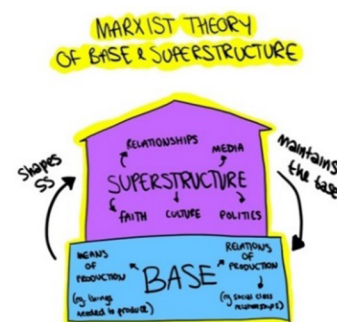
MARXIST THEORY OF BASE & SUPERSTRUCTURE

RELATIONSHIPS
MEDIA
SUPERSTRUCTURE
FAITH CULTURE POLITICS

Shapes SS

Maintains the base

MEANS OF PRODUCTION
(eg things needed to produce)
BASE
RELATIONS OF PRODUCTION
(eg social class relationships)